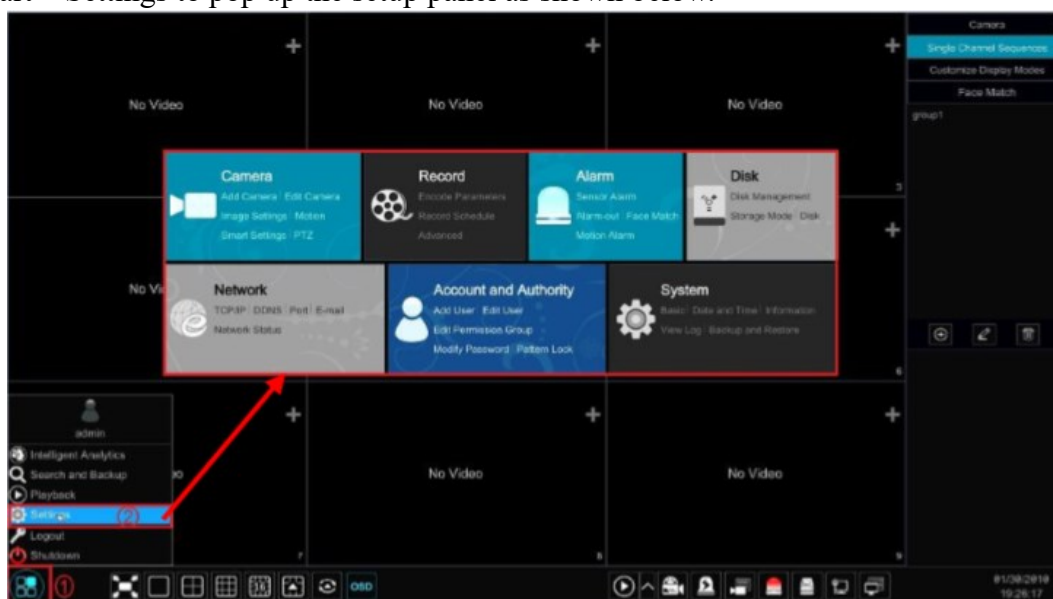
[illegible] Settings to pop up the setup panel as shown below.

Camera
Single Channel Sequences
Customize Display Modes
Face Match
group1

No Video
No Video
No Video
No Vi
No Video
No Video

Camera
Add Camera | Edit Camera
Image Settings | Motion
Smart Settings | PTZ

Record
Encode Parameters
Record Schedule
Advanced

Alarm
Sensor Alarm
Alarm-out | Face Match
Motion Alarm

Disk
Disk Management
Storage Mode | Disk

Network
TCP/IP | DDNS | Port | E-mail
Network Status

Account and Authority
Add User | Edit User
Edit Permission Group
Modify Password | Pattern Lock

System
Basic | Date and Time | Information
View Log | Backup and Restore

admin
Intelligent Analytics
Search and Backup
Playback
Settings
Logout
Shutdown

①
②

OSD

01/30/2019
10:26:17